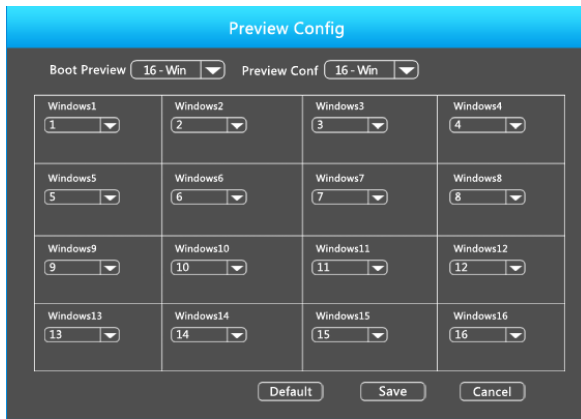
Preview Config

Boot Preview 16 - Win Preview Conf 16 - Win

| | | | |
|---|---|---|---|
| Windows1 1 | Windows2 2 | Windows3 3 | Windows4 4 |
| Windows5 5 | Windows6 6 | Windows7 7 | Windows8 8 |
| Windows9 9 | Windows10 10 | Windows11 11 | Windows12 12 |
| Windows13 13 | Windows14 14 | Windows15 15 | Windows16 16 |

Default Save Cancel